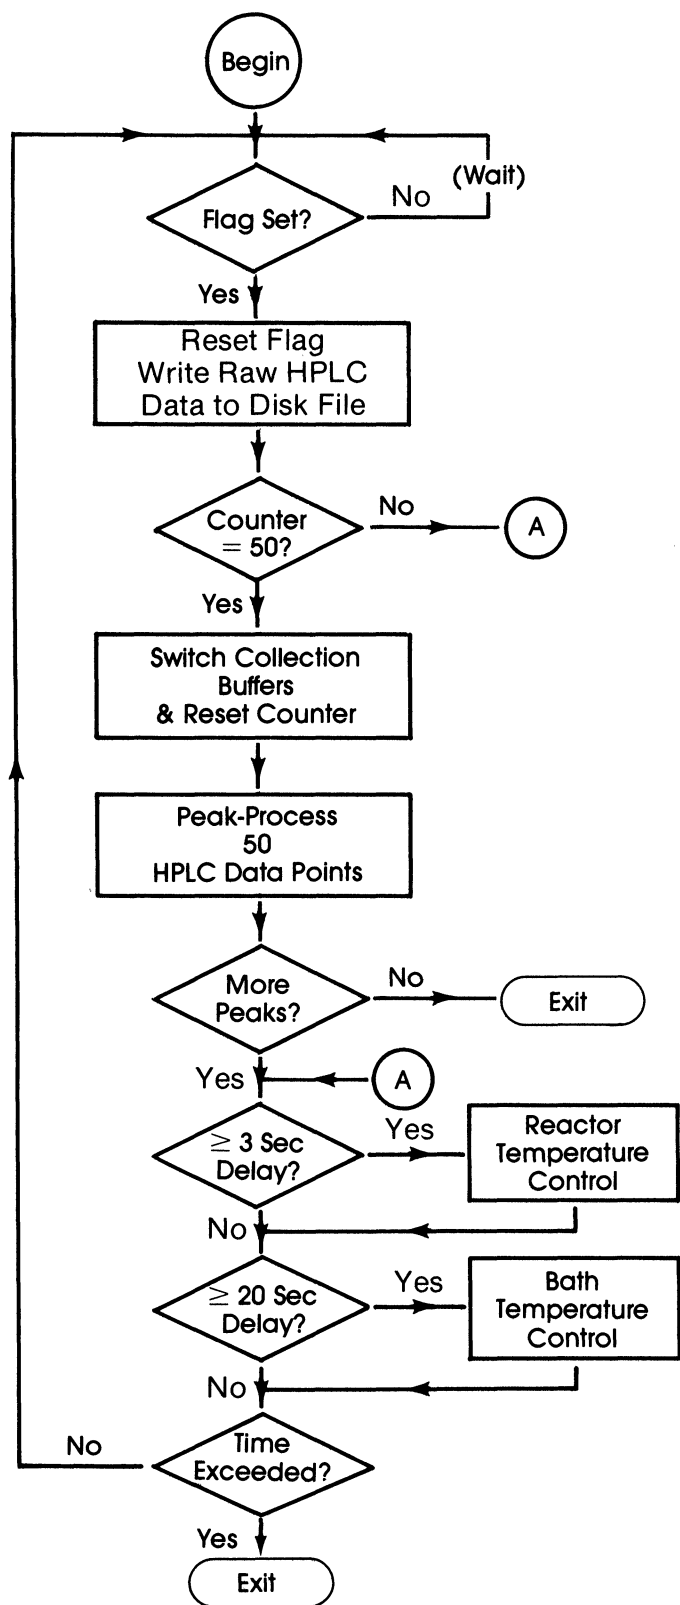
Begin

Flag Set?

No

(Wait)

Yes

Reset Flag
Write Raw HPLC
Data to Disk File

Counter
= 50?

No

A

Yes

Switch Collection
Buffers
& Reset Counter

Peak-Process
50
HPLC Data Points

More
Peaks?

No

Exit

Yes

A

$\geq$ 3 Sec
Delay?

Yes

Reactor
Temperature
Control

No

$\geq$ 20 Sec
Delay?

Yes

Bath
Temperature
Control

No

No

Time
Exceeded?

Yes

Exit